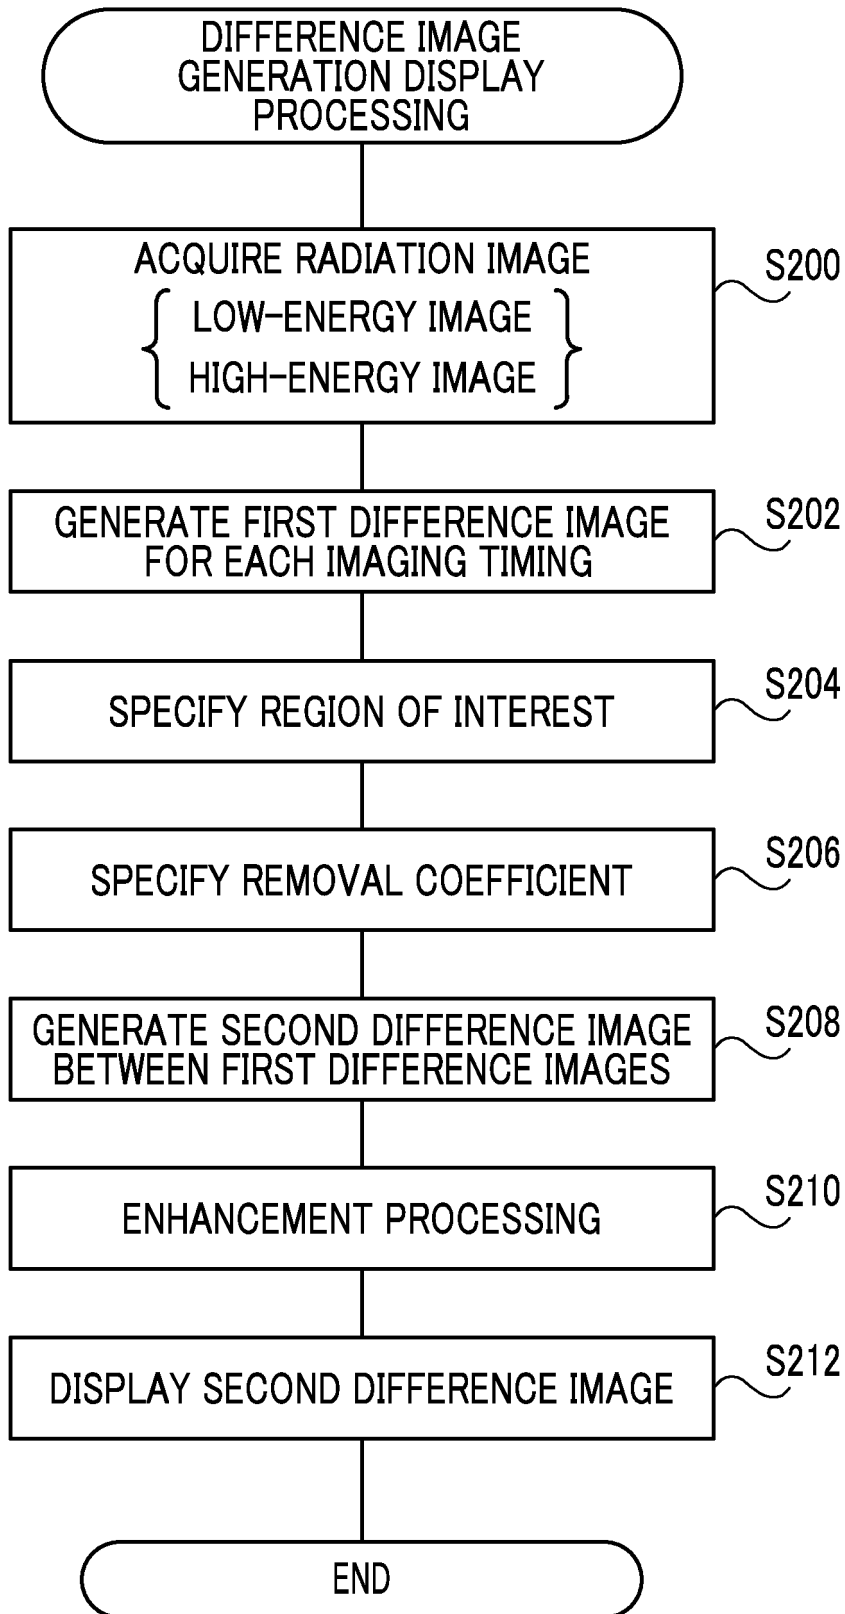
DIFFERENCE IMAGE GENERATION DISPLAY PROCESSING

ACQUIRE RADIATION IMAGE
LOW-ENERGY IMAGE
HIGH-ENERGY IMAGE

S200

GENERATE FIRST DIFFERENCE IMAGE FOR EACH IMAGING TIMING

S202

SPECIFY REGION OF INTEREST

S204

SPECIFY REMOVAL COEFFICIENT

S206

GENERATE SECOND DIFFERENCE IMAGE BETWEEN FIRST DIFFERENCE IMAGES

S208

ENHANCEMENT PROCESSING

S210

DISPLAY SECOND DIFFERENCE IMAGE

S212

END